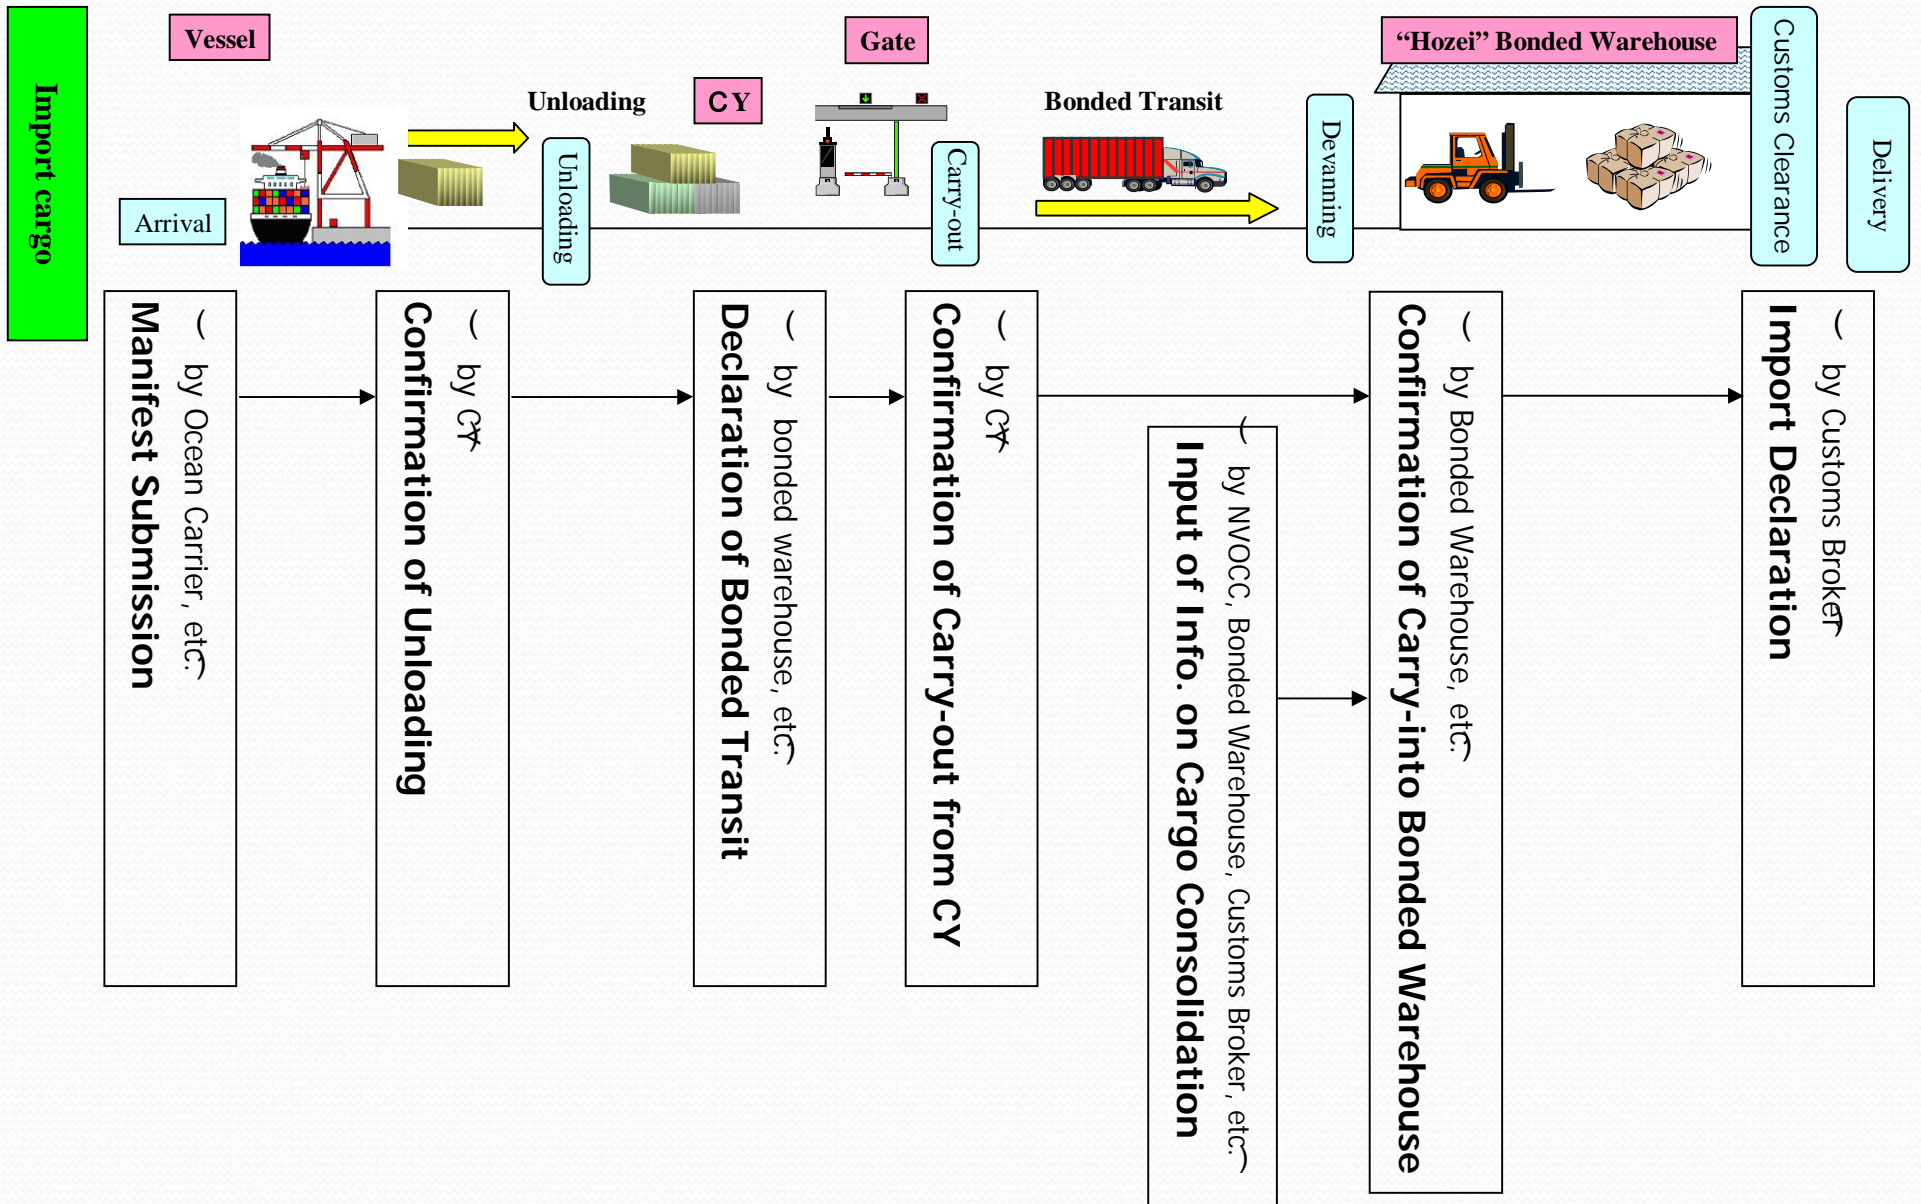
Import cargo

Vessel

Arrival

Unloading

Unloading

CY

Gate

Carry-out

Bonded Transit

Devanning

"Hozei" Bonded Warehouse

Customs Clearance

Delivery

Manifest Submission
(by Ocean Carrier, etc.)

Confirmation of Unloading
(by CY)

Declaration of Bonded Transit
(by bonded warehouse, etc.)

Confirmation of Carry-out from CY
(by CY)

Input of Info. on Cargo Consolidation
(by NVOCC, Bonded Warehouse, Customs Broker, etc.)

Confirmation of Carry-into Bonded Warehouse
(by Bonded Warehouse, etc.)

Import Declaration
(by Customs Broker)